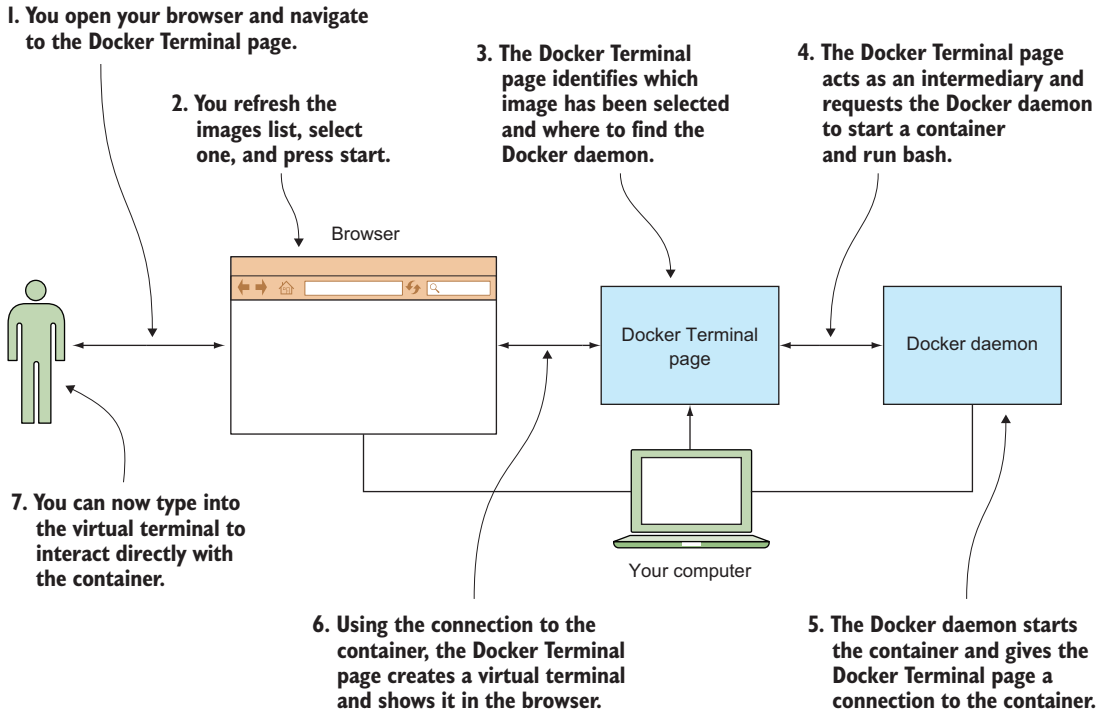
1. You open your browser and navigate to the Docker Terminal page.

2. You refresh the images list, select one, and press start.

3. The Docker Terminal page identifies which image has been selected and where to find the Docker daemon.

4. The Docker Terminal page acts as an intermediary and requests the Docker daemon to start a container and run bash.

Browser

Docker Terminal page

Docker daemon

7. You can now type into the virtual terminal to interact directly with the container.

Your computer

6. Using the connection to the container, the Docker Terminal page creates a virtual terminal and shows it in the browser.

5. The Docker daemon starts the container and gives the Docker Terminal page a connection to the container.